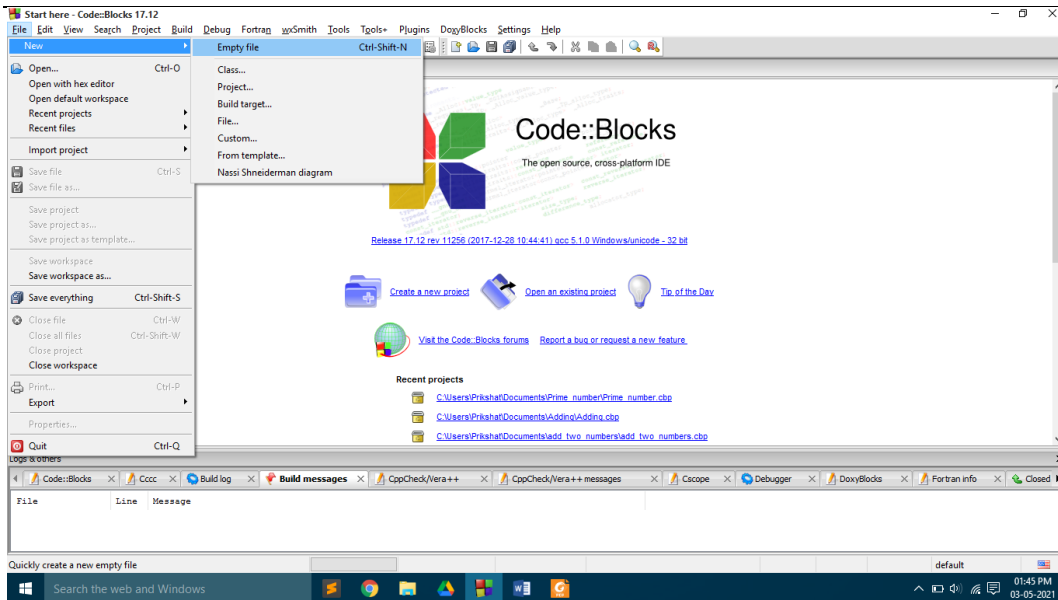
Start here - Code::Blocks 17.12

File Edit View Search Project Build Debug Fortran wxSmith Tools Tools+ Plugins DoxyBlocks Settings Help

New
Open... Ctrl-O
Open with hex editor
Open default workspace
Recent projects
Recent files
Import project
Save file Ctrl-S
Save file as...
Save project
Save project as...
Save project as template...
Save workspace
Save workspace as...
Save everything Ctrl-Shift-S
Close file Ctrl-W
Close all files Ctrl-Shift-W
Close project
Close workspace
Print... Ctrl-P
Export
Properties...
Quit Ctrl-Q

Empty file Ctrl-Shift-N
Class...
Project...
Build target...
File...
Custom...
From template...
Nassi Shneiderman diagram

Code::Blocks
The open source, cross-platform IDE

Release 17.12 rev 11256 (2017-12-28 10:44:41) gcc 5.1.0 Windows/unicode - 32 bit

Create a new project
Open an existing project
Tip of the Day

Visit the Code::Blocks forums
Report a bug or request a new feature

Recent projects
C:\Users\Prikshat\Documents\Prime_number\Prime_number.cbp
C:\Users\Prikshat\Documents\Adding\Adding.cbp
C:\Users\Prikshat\Documents\add_two_numbers\add_two_numbers.cbp

Logs & others
Code::Blocks | Cccc | Build log | Build messages | CppCheck/Vera++ | CppCheck/Vera++ messages | Cscope | Debugger | DoxyBlocks | Fortran info | Closed

File | Line | Message

Quickly create a new empty file
default

Search the web and Windows
01:45 PM
03-05-2021